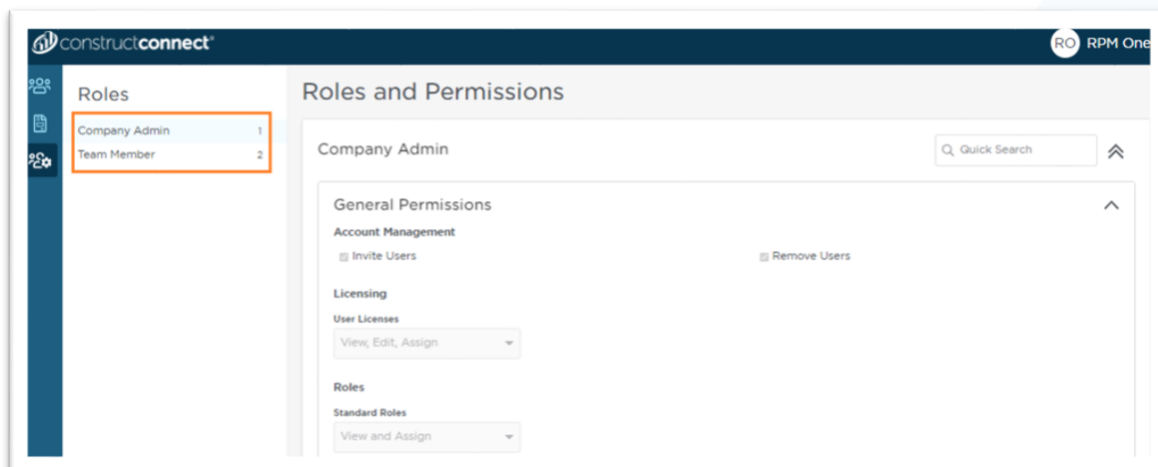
constructconnect®

RO RPM One

Roles

Company Admin 1
Team Member 2

Roles and Permissions

Company Admin

Quick Search

General Permissions

Account Management

Invite Users

Remove Users

Licensing

User Licenses

View, Edit, Assign

Roles

Standard Roles

View and Assign